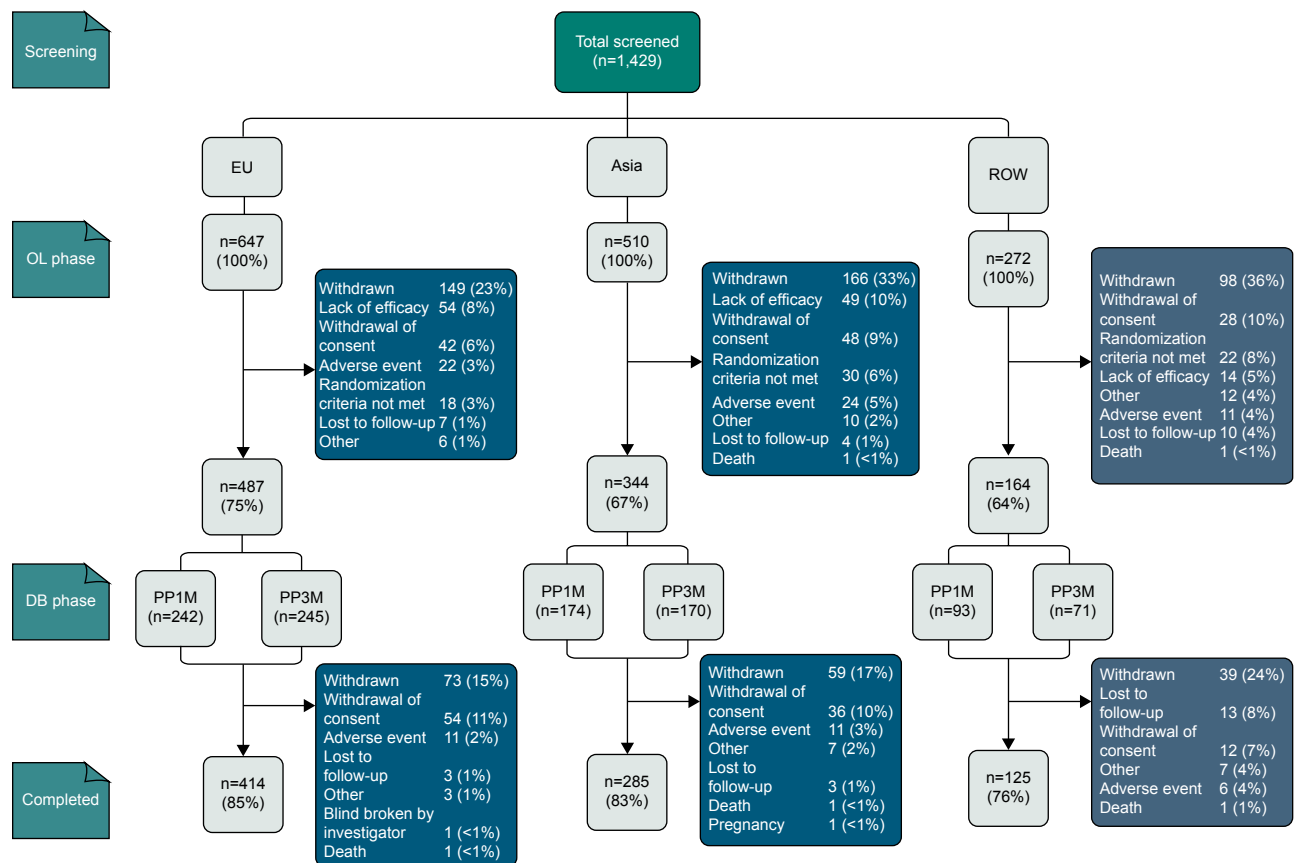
Screening

Total screened (n=1,429)

EU

Asia

ROW

OL phase

n=647 (100%)

Withdrawn 149 (23%)
Lack of efficacy 54 (8%)
Withdrawal of consent 42 (6%)
Adverse event 22 (3%)
Randomization criteria not met 18 (3%)
Lost to follow-up 7 (1%)
Other 6 (1%)

n=510 (100%)

Withdrawn 166 (33%)
Lack of efficacy 49 (10%)
Withdrawal of consent 48 (9%)
Randomization criteria not met 30 (6%)
Adverse event 24 (5%)
Other 10 (2%)
Lost to follow-up 4 (1%)
Death 1 (<1%)

n=272 (100%)

Withdrawn 98 (36%)
Withdrawal of consent 28 (10%)
Randomization criteria not met 22 (8%)
Lack of efficacy 14 (5%)
Other 12 (4%)
Adverse event 11 (4%)
Lost to follow-up 10 (4%)
Death 1 (<1%)

n=487 (75%)

n=344 (67%)

n=164 (64%)

DB phase

PP1M (n=242)

PP3M (n=245)

PP1M (n=174)

PP3M (n=170)

PP1M (n=93)

PP3M (n=71)

Withdrawn 73 (15%)
Withdrawal of consent 54 (11%)
Adverse event 11 (2%)
Lost to follow-up 3 (1%)
Other 3 (1%)
Blind broken by investigator 1 (<1%)
Death 1 (<1%)

Withdrawn 59 (17%)
Withdrawal of consent 36 (10%)
Adverse event 11 (3%)
Other 7 (2%)
Lost to follow-up 3 (1%)
Death 1 (<1%)
Pregnancy 1 (<1%)

Withdrawn 39 (24%)
Lost to follow-up 13 (8%)
Withdrawal of consent 12 (7%)
Other 7 (4%)
Adverse event 6 (4%)
Death 1 (1%)

Completed

n=414 (85%)

n=285 (83%)

n=125 (76%)